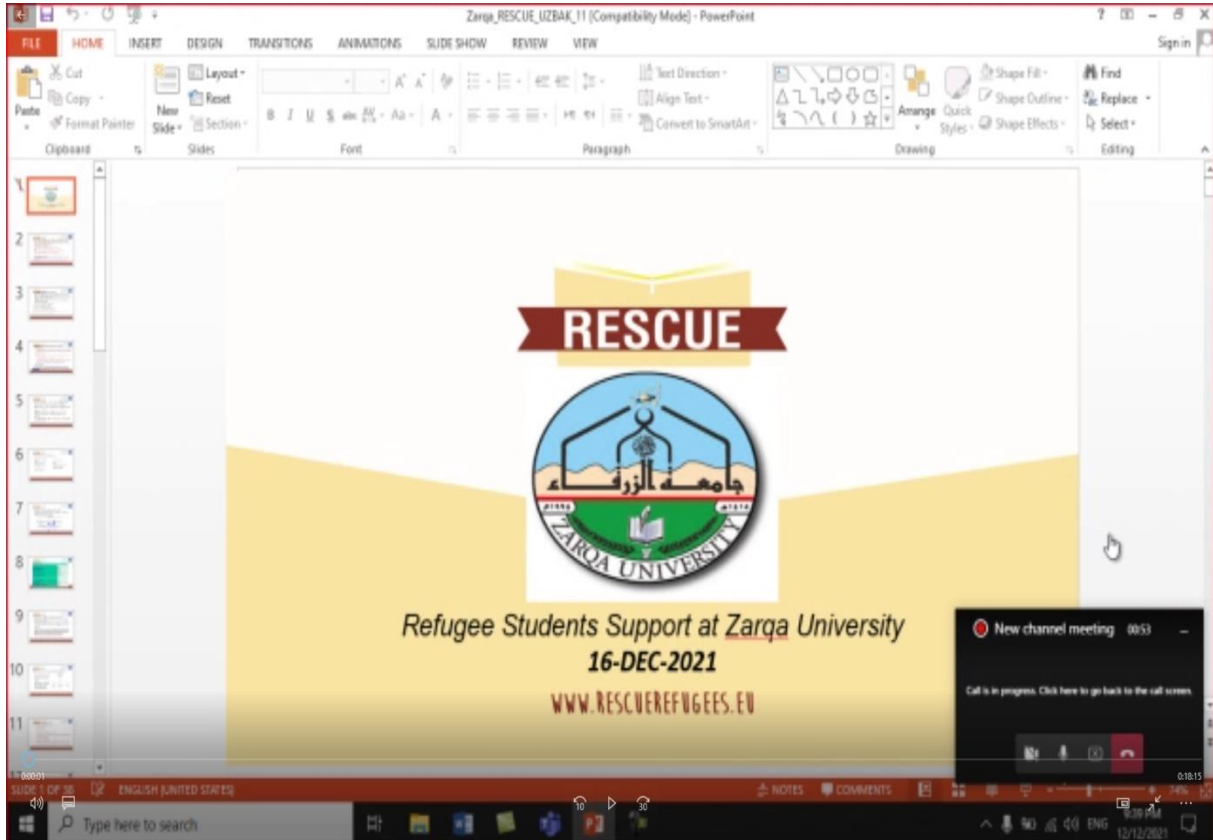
Zarqa_RESCUE_UZBAK_11 [Compatibility Mode] - PowerPoint

? – X

FILE HOME INSERT DESIGN TRANSITIONS ANIMATIONS SLIDE SHOW REVIEW VIEW

Sign in

Cut Copy Format Painter Paste Clipboard

Layout Reset New Slide Section Slides

Font

Text Direction Align Text Convert to SmartArt Paragraph

Arrange Quick Styles Shape Fill Shape Outline Shape Effects Drawing

Find Replace Select Editing

1 2 3 4 5 6 7 8 9 10 11

RESCUE

جامعة الزرقاء

ZARQA UNIVERSITY

Refugee Students Support at Zarqa University

16-DEC-2021

WWW.RESCUEREFUGEES.EU

New channel meeting 00:53

Call is in progress. Click here to go back to the call screen.

0:00:01

0:18:15

SLIDE 1 OF 38 ENGLISH (UNITED STATES) NOTES COMMENTS 74%

10 30

Type here to search

ENG 9:39 PM 12/12/2021